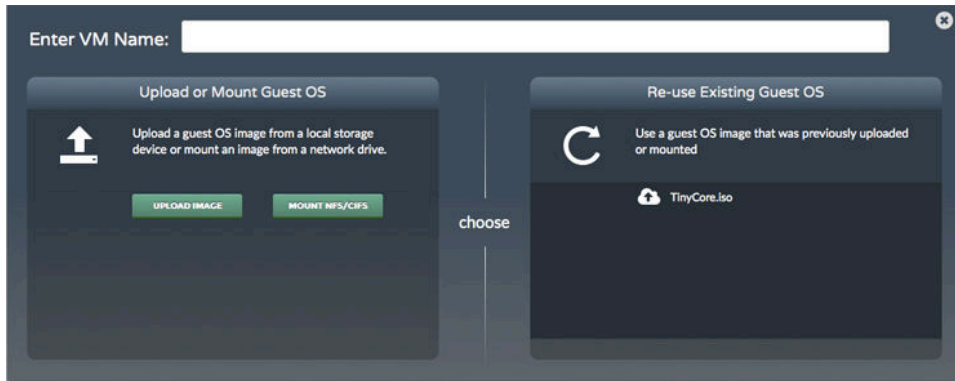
Enter VM Name:

Upload or Mount Guest OS

Upload a guest OS image from a local storage device or mount an image from a network drive.

UPLOAD IMAGE

MOUNT NFS/CIFS

choose

Re-use Existing Guest OS

Use a guest OS image that was previously uploaded or mounted

TinyCore.iso